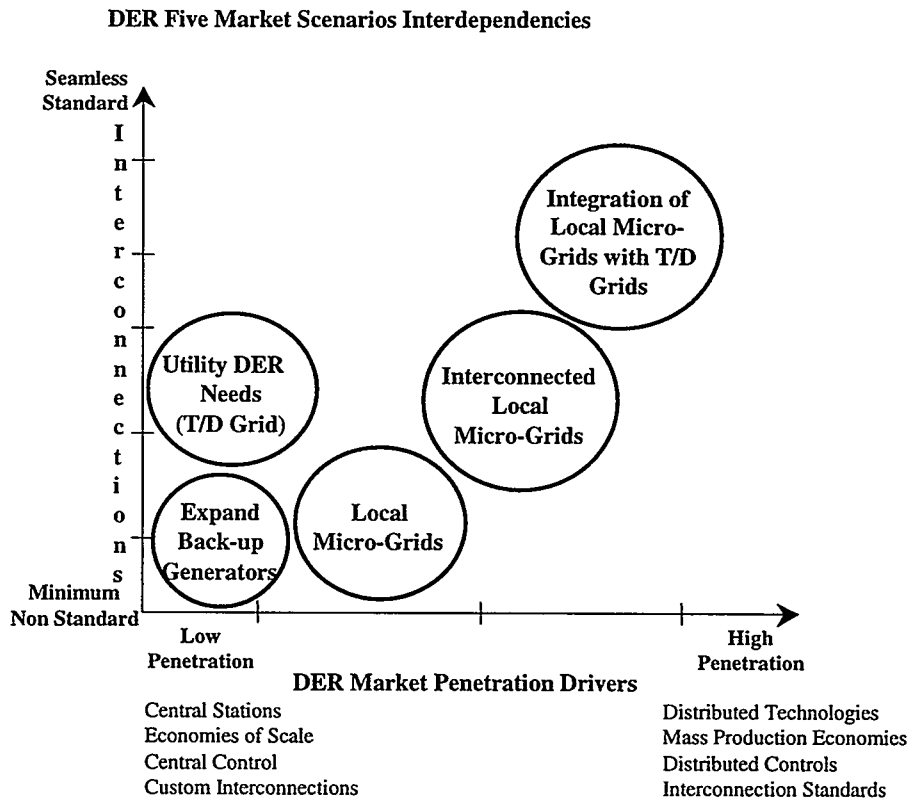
DER Five Market Scenarios Interdependencies

Seamless Standard

Interconnections

Minimum Non Standard

Integration of Local Micro-Grids with T/D Grids

Utility DER Needs (T/D Grid)

Interconnected Local Micro-Grids

Expand Back-up Generators

Local Micro-Grids

Low Penetration

High Penetration

DER Market Penetration Drivers

Central Stations
Economies of Scale
Central Control
Custom Interconnections

Distributed Technologies
Mass Production Economies
Distributed Controls
Interconnection Standards